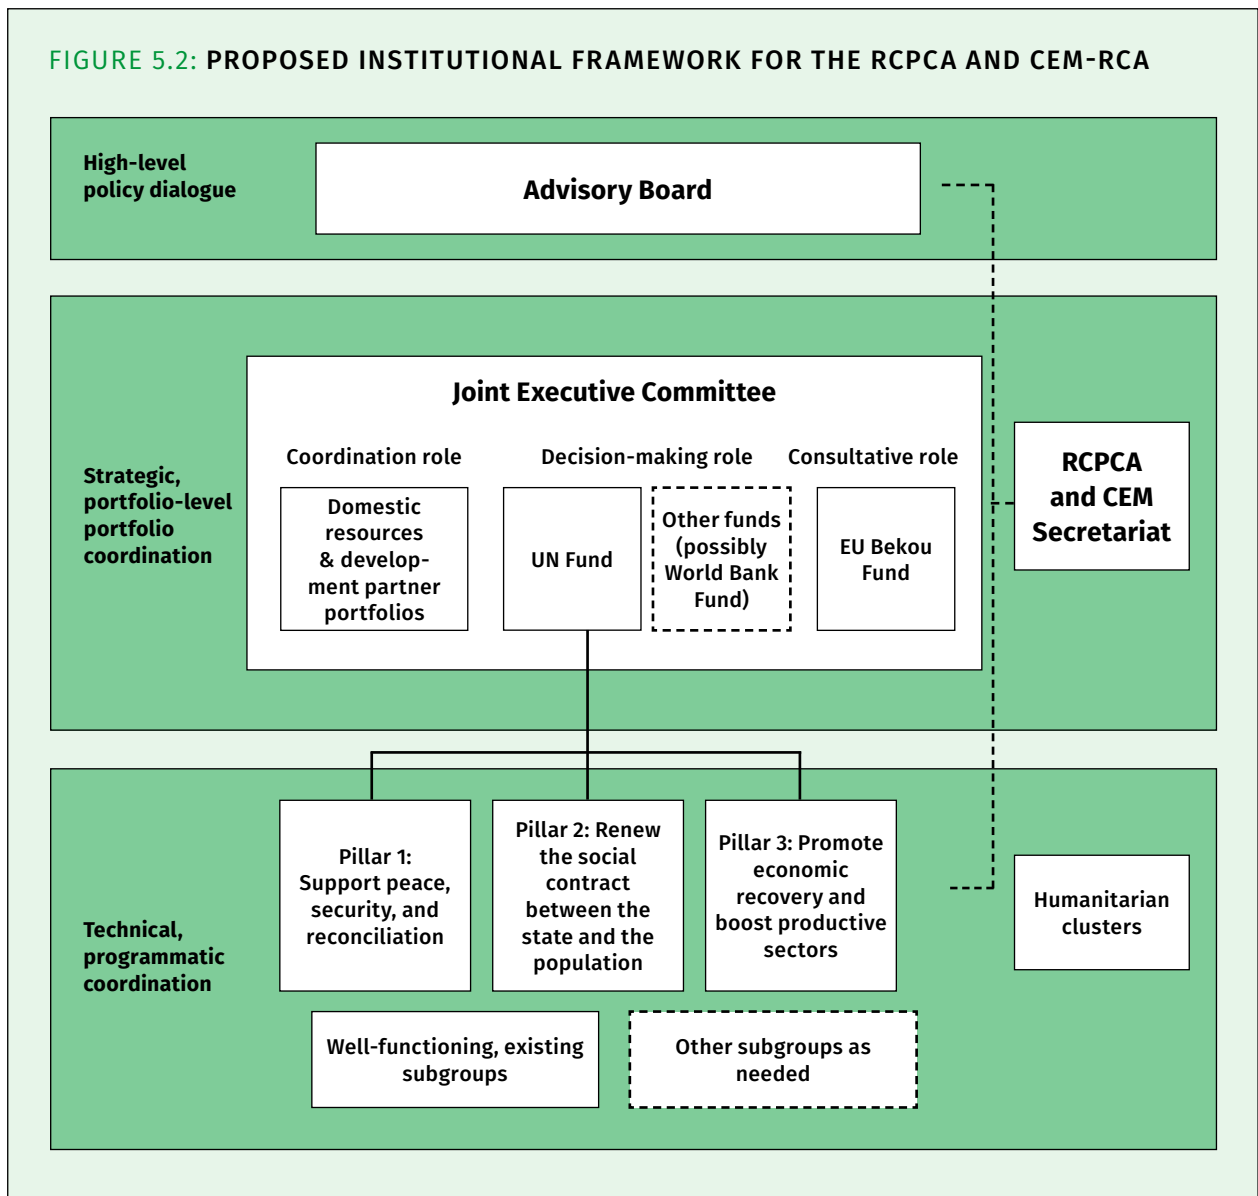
FIGURE 5.2: PROPOSED INSTITUTIONAL FRAMEWORK FOR THE RCPCA AND CEM-RCA

High-level policy dialogue

Advisory Board

Strategic, portfolio-level portfolio coordination

Joint Executive Committee

Coordination role

Decision-making role

Consultative role

Domestic resources & development partner portfolios

UN Fund

Other funds (possibly World Bank Fund)

EU Bekou Fund

RCPCA and CEM Secretariat

Technical, programmatic coordination

Pillar 1: Support peace, security, and reconciliation

Pillar 2: Renew the social contract between the state and the population

Pillar 3: Promote economic recovery and boost productive sectors

Humanitarian clusters

Well-functioning, existing subgroups

Other subgroups as needed